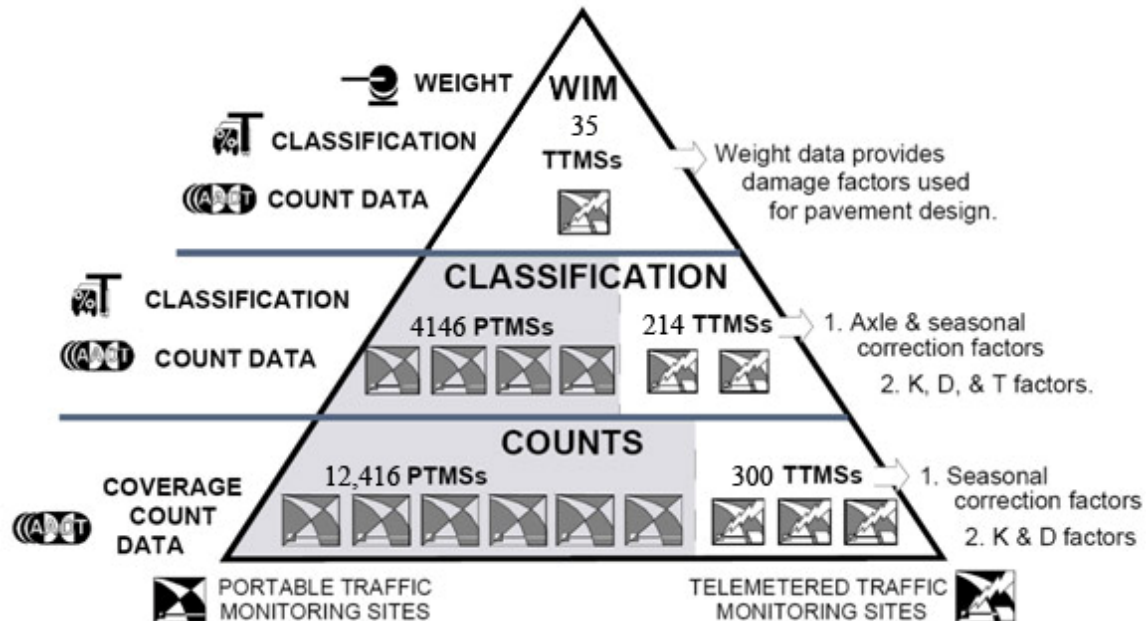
WEIGHT

CLASSIFICATION

AADT COUNT DATA

WIM

35 TTMSs

Weight data provides damage factors used for pavement design.

CLASSIFICATION

AADT COUNT DATA

CLASSIFICATION

4146 PTMSs

214 TTMSs

1. Axle & seasonal correction factors

2. K, D, & T factors.

AADT COVERAGE COUNT DATA

COUNTS

12,416 PTMSs

300 TTMSs

1. Seasonal correction factors

2. K & D factors

PORTABLE TRAFFIC MONITORING SITES

TELEMETERED TRAFFIC MONITORING SITES